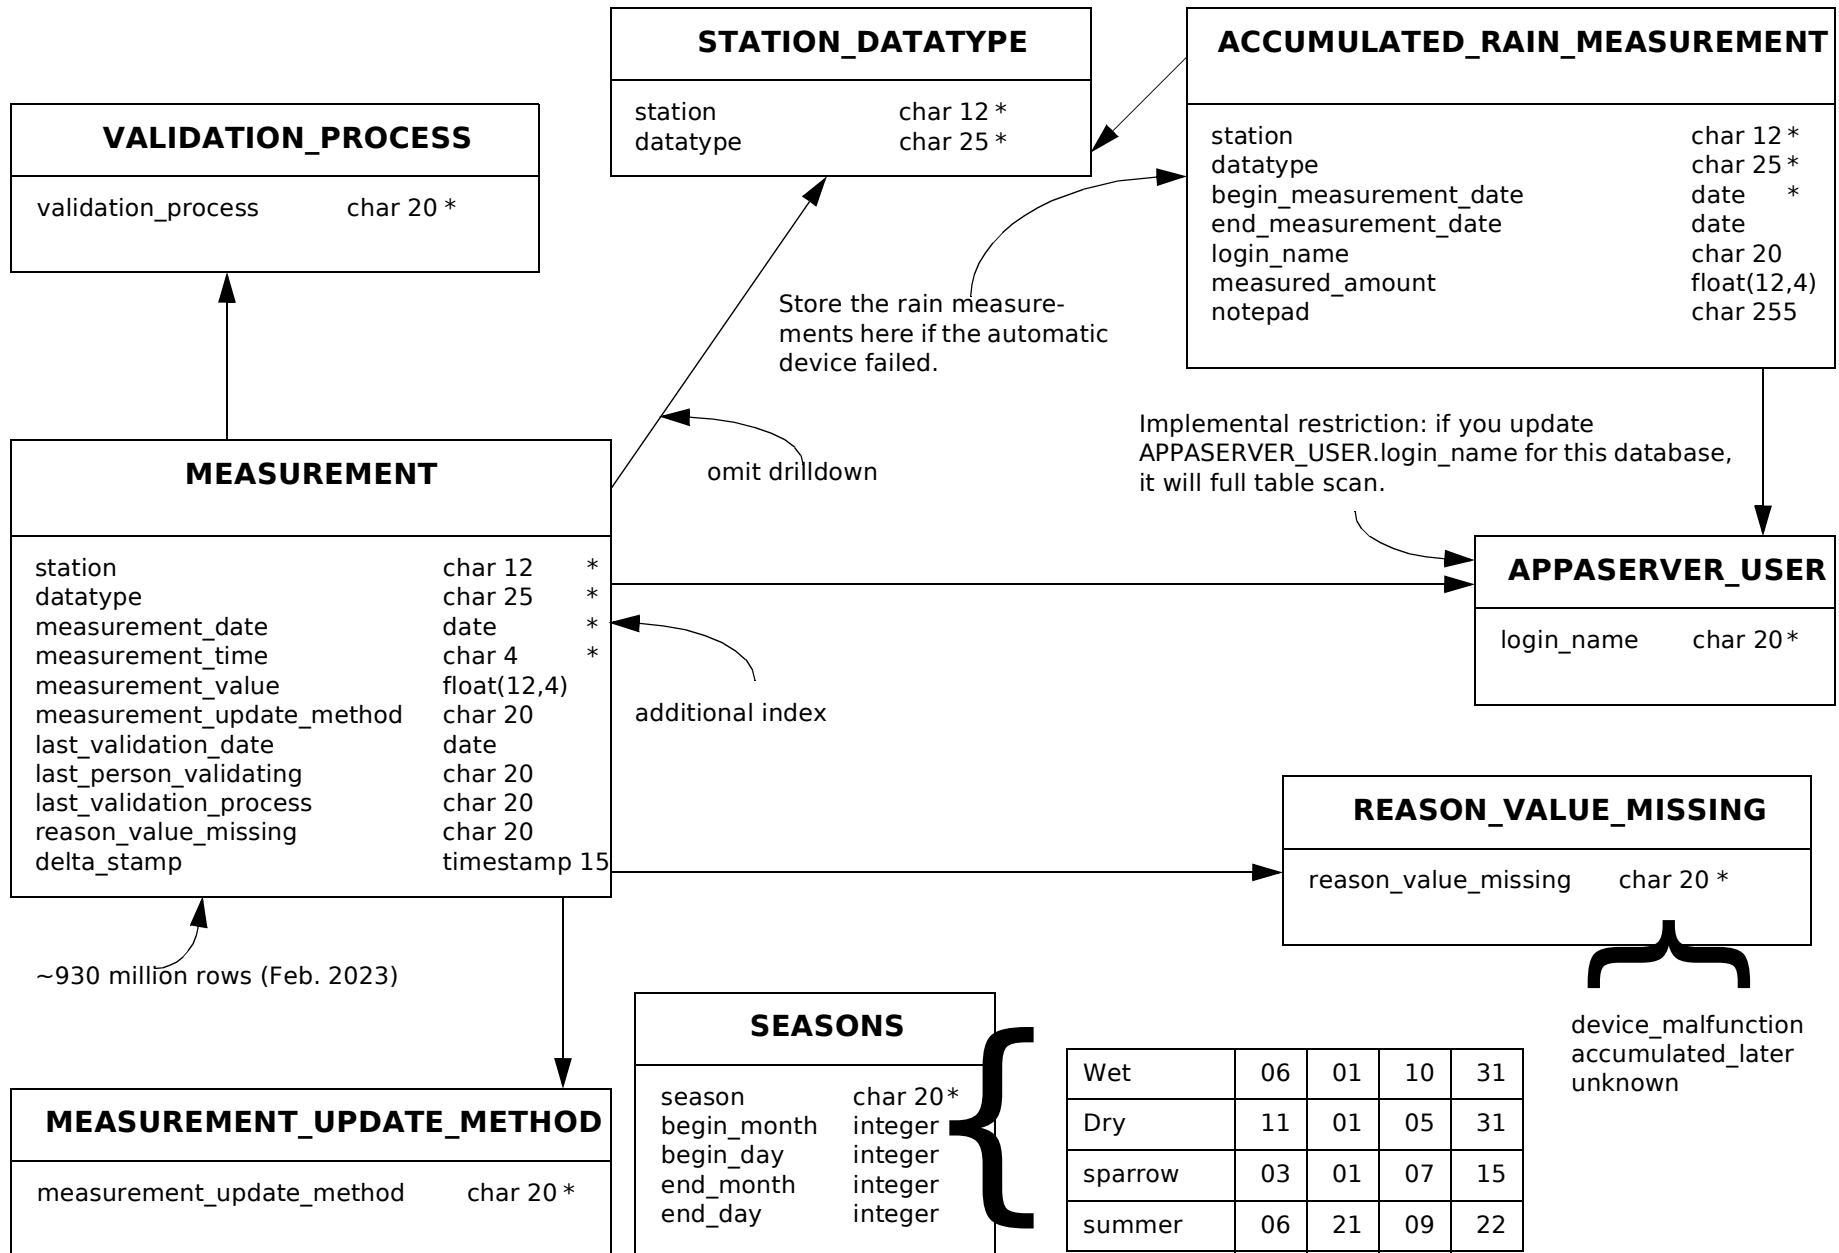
STATION_DATATYPE

station char 12 *
datatype char 25 *

ACCUMULATED_RAIN_MEASUREMENT

station char 12 *
datatype char 25 *
begin_measurement_date date *
end_measurement_date date
login_name char 20
measured_amount float(12,4)
notepad char 255

VALIDATION_PROCESS

validation_process char 20 *

Store the rain measurements here if the automatic device failed.

Implemental restriction: if you update APPASERVER_USER.login_name for this database, it will full table scan.

omit drilldown

MEASUREMENT

station char 12 *
datatype char 25 *
measurement_date date *
measurement_time char 4 *
measurement_value float(12,4)
measurement_update_method char 20
last_validation_date date
last_person_validating char 20
last_validation_process char 20
reason_value_missing char 20
delta_stamp timestamp 15

APPASERVER_USER

login_name char 20 *

additional index

REASON_VALUE_MISSING

reason_value_missing char 20 *

~930 million rows (Feb. 2023)

SEASONS

season char 20 *
begin_month integer
begin_day integer
end_month integer
end_day integer

| Wet | 06 | 01 | 10 | 31 |
|---|---|---|---|---|
| Dry | 11 | 01 | 05 | 31 |
| sparrow | 03 | 01 | 07 | 15 |
| summer | 06 | 21 | 09 | 22 |

device_malfunction
accumulated_later
unknown

MEASUREMENT_UPDATE_METHOD

measurement_update_method char 20 *